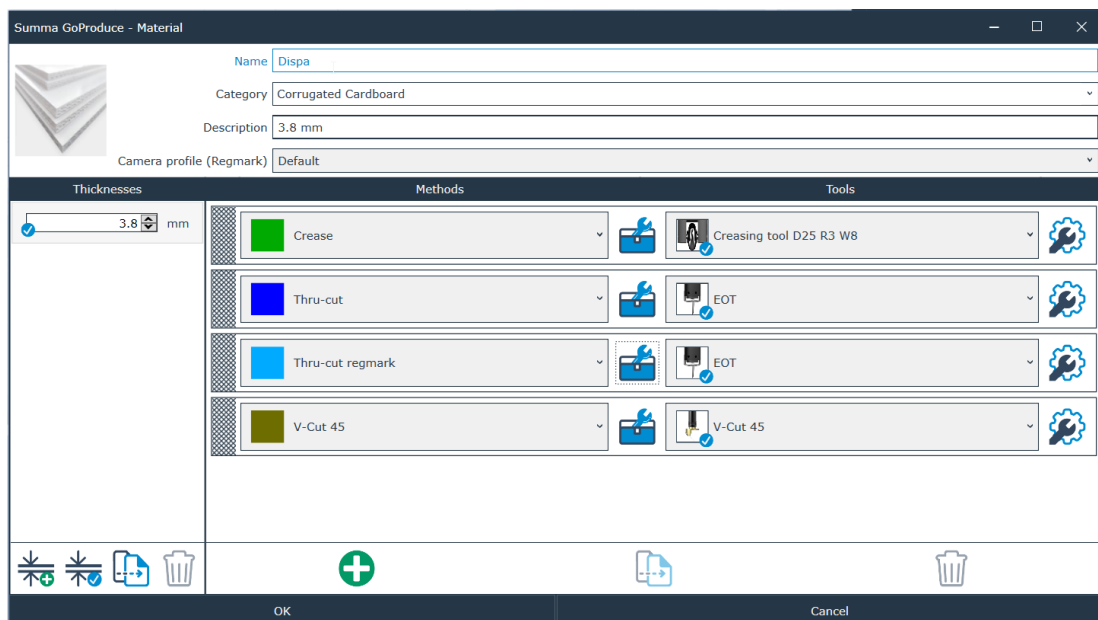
Summa GoProduce - Material

Name Dispa

Category Corrugated Cardboard

Description 3.8 mm

Camera profile (Regmark) Default

Thicknesses

Methods

Tools

3.8 mm

Crease

Creasing tool D25 R3 W8

Thru-cut

EOT

Thru-cut regmark

EOT

V-Cut 45

V-Cut 45

OK

Cancel